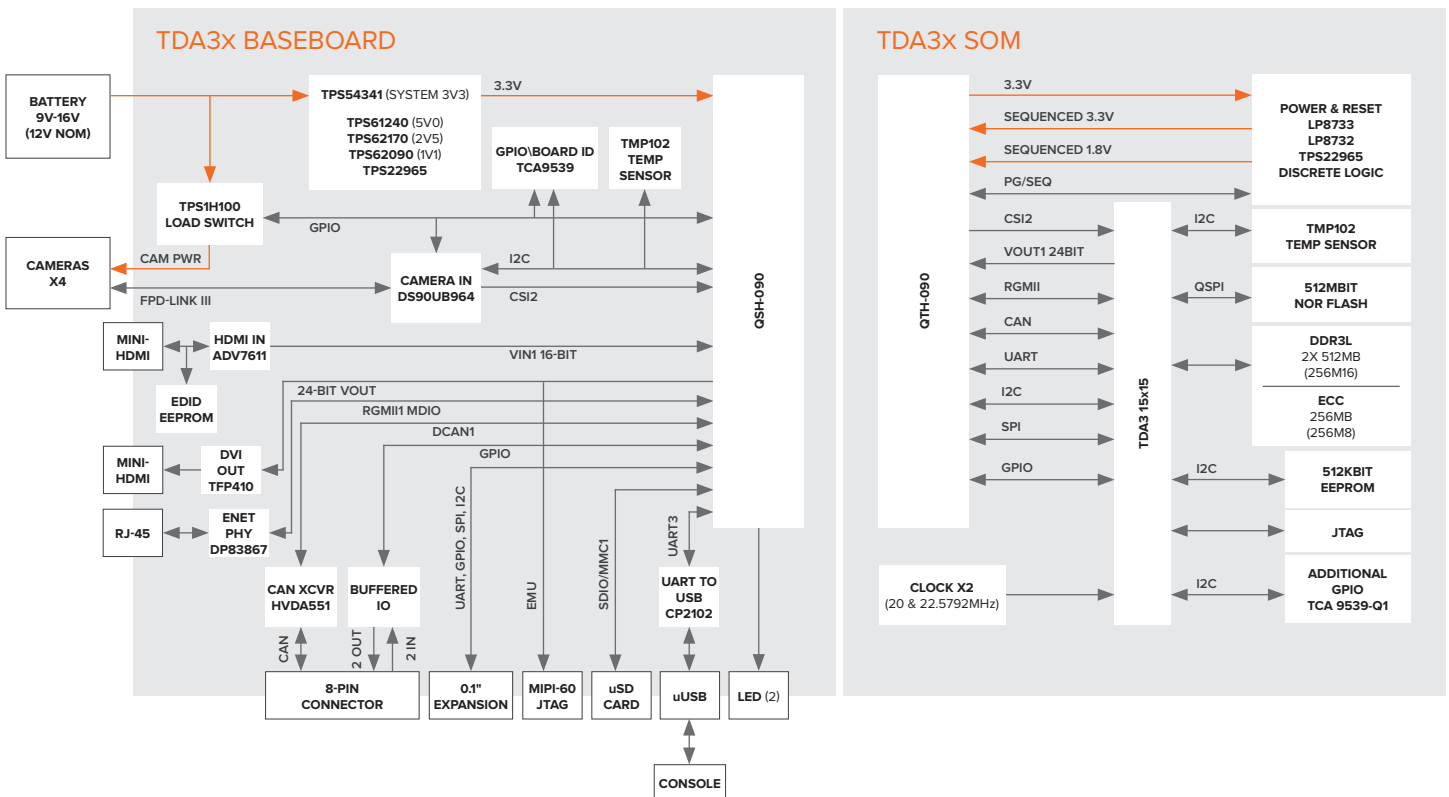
TDA3x BASEBOARD

BATTERY
9V-16V
(12V NOM)

TPS54341 (SYSTEM 3V3)

TPS61240 (5V0)
TPS62170 (2V5)
TPS62090 (1V1)
TPS22965

3.3V

GPIO\BOARD ID
TCA9539

TMP102
TEMP
SENSOR

TPS1H100
LOAD SWITCH

GPIO

CAMERAS
X4

CAM PWR

CAMERA IN
DS90UB964

I2C

CSI2

FPD-LINK III

MINI-
HDMI

HDMI IN
ADV7611

VIN1 16-BIT

EDID
EEPROM

24-BIT VOUT

RGMII1 MDIO

DCAN1

GPIO

MINI-
HDMI

DVI
OUT
TFP410

RJ-45

ENET
PHY
DP83867

QSH-090

UART, GPIO, SPI, I2C

EMU

SDIO/MMC1

UART3

CAN XCVR
HVDA551

BUFFERED
IO

UART TO
USB
CP2102

CAN

2 OUT

2 IN

8-PIN
CONNECTOR

0.1"
EXPANSION

MIPI-60
JTAG

uSD
CARD

uUSB

LED (2)

CONSOLE

TDA3x SOM

3.3V

SEQUENCED 3.3V

SEQUENCED 1.8V

PG/SEQ

POWER & RESET
LP8733
LP8732
TPS22965
DISCRETE LOGIC

QTH-090

CSI2

VOUT1 24BIT

RGMII

CAN

UART

I2C

SPI

GPIO

TDA3 15x15

I2C

TMP102
TEMP SENSOR

QSPI

512MBIT
NOR FLASH

DDR3L
2X 512MB
(256M16)

ECC
256MB
(256M8)

I2C

512KBIT
EEPROM

JTAG

CLOCK X2
(20 & 22.5792MHz)

I2C

ADDITIONAL
GPIO
TCA 9539-Q1